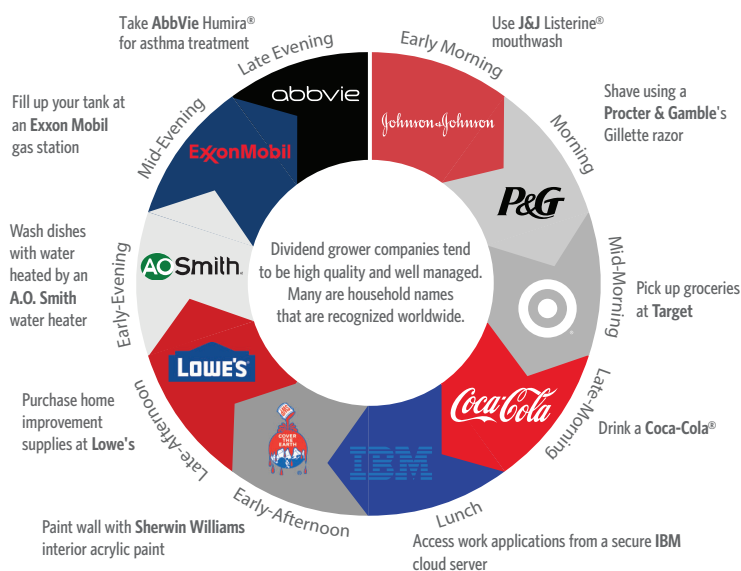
Dividend grower companies tend to be high quality and well managed. Many are household names that are recognized worldwide.

Early Morning
Use J&J Listerine® mouthwash
Johnson & Johnson

Morning
Shave using a Procter & Gamble's Gillette razor
P&G

Mid-Morning
Pick up groceries at Target

Late-Morning
Drink a Coca-Cola®
Coca-Cola

Lunch
Access work applications from a secure IBM cloud server
IBM

Early-Afternoon
Paint wall with Sherwin Williams interior acrylic paint
COVER THE EARTH

Late-Afternoon
Purchase home improvement supplies at Lowe's
LOWE'S

Early-Evening
Wash dishes with water heated by an A.O. Smith water heater
A.O. Smith

Mid-Evening
Fill up your tank at an Exxon Mobil gas station
ExxonMobil

Late Evening
Take AbbVie Humira® for asthma treatment
abbvie